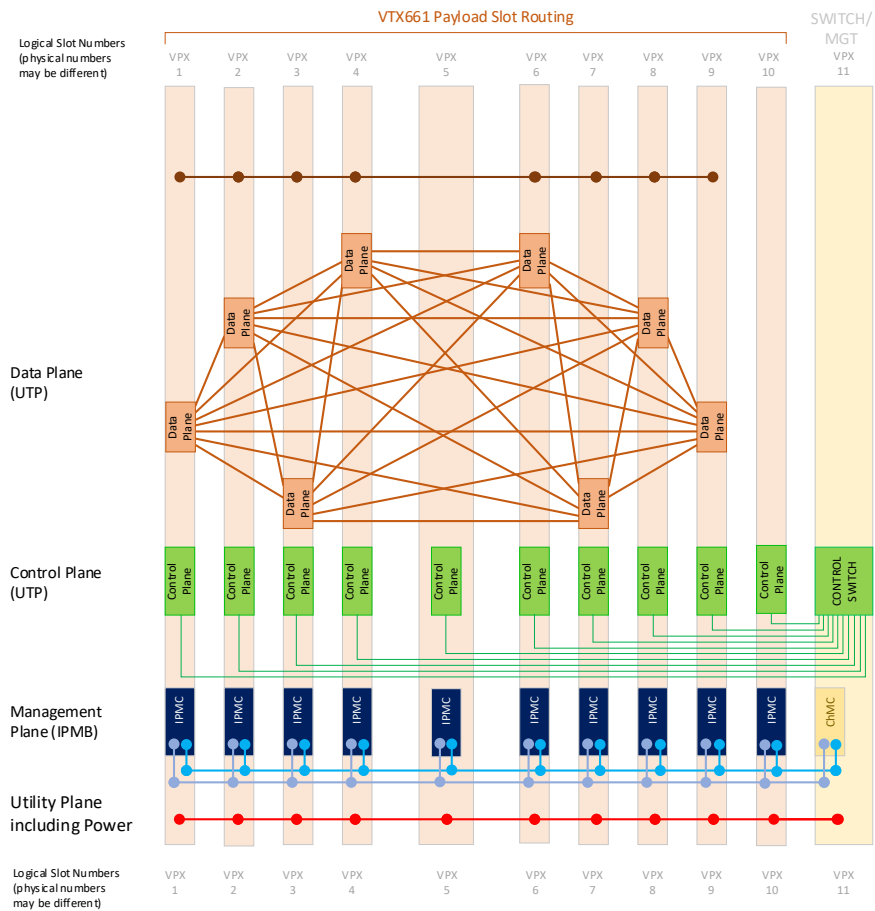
VTX661 Payload Slot Routing

SWITCH/ MGT

Logical Slot Numbers (physical numbers may be different)

VPX 1 VPX 2 VPX 3 VPX 4 VPX 5 VPX 6 VPX 7 VPX 8 VPX 9 VPX 10 VPX 11

Data Plane
Data Plane
Data Plane
Data Plane
Data Plane
Data Plane
Data Plane
Data Plane

Data Plane (UTP)

Control Plane (UTP)

Control Plane
Control Plane
Control Plane
Control Plane
Control Plane
Control Plane
Control Plane
Control Plane
Control Plane
Control Plane
CONTROL SWITCH

Management Plane (IPMB)

IPMC IPMC IPMC IPMC IPMC IPMC IPMC IPMC IPMC IPMC ChMC

Utility Plane including Power

Logical Slot Numbers (physical numbers may be different)

VPX 1 VPX 2 VPX 3 VPX 4 VPX 5 VPX 6 VPX 7 VPX 8 VPX 9 VPX 10 VPX 11